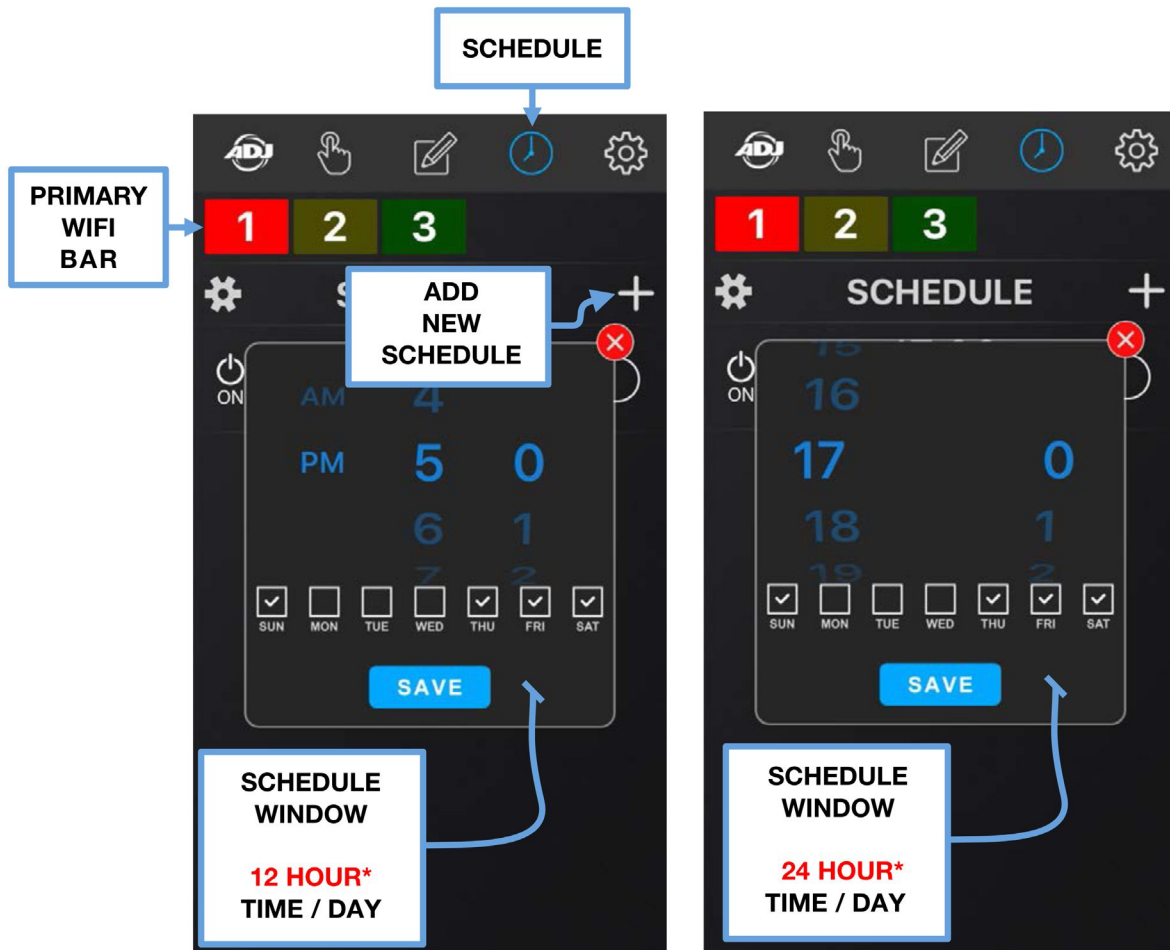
SCHEDULE

ADJ

PRIMARY WIFI BAR

1 2 3

S

ADD NEW SCHEDULE

ON

AM 4

PM 5 0

6 1

SUN MON TUE WED THU FRI SAT

SAVE

SCHEDULE WINDOW

12 HOUR*
TIME / DAY

ADJ

1 2 3

SCHEDULE

ON

16

17 0

18 1

SUN MON TUE WED THU FRI SAT

SAVE

SCHEDULE WINDOW

24 HOUR*
TIME / DAY